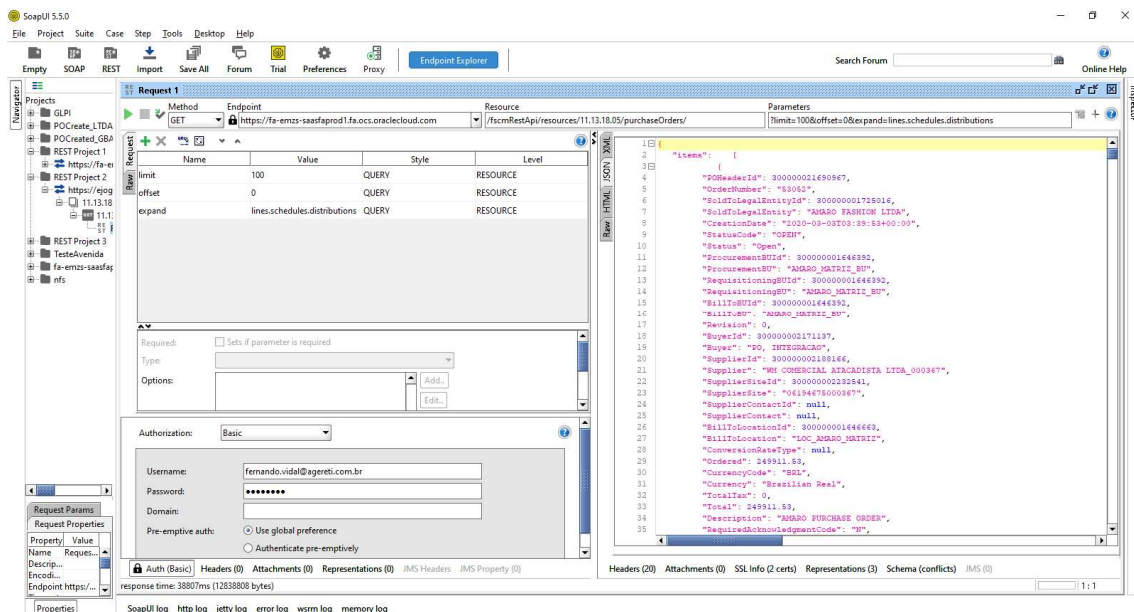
SoapUI 5.5.0

File Project Suite Case Step Tools Desktop Help

Empty SOAP REST Import Save All Forum Trial Preferences Proxy Endpoint Explorer Search Forum Online Help

Navigator

Projects
GLPI
POCreate_LTDA
POCreate_GBA
REST Project 1
https://fa-e
REST Project 2
https://ejog
11.13.18
11.1
REST Project 3
TesteAvenida
fa-emzs-saasfa
nfs

Request 1

Method GET Endpoint https://fa-emzs-saasfaprod1.fa.ocs.oraclecloud.com Resource /fscmRestApi/resources/11.13.18.05/purchaseOrders/ Parameters ?limit=100&offset=0&expand=lines.schedules.distributions

Request Raw

| Name | Value | Style | Level |
|---|---|---|---|
| limit | 100 | QUERY | RESOURCE |
| offset | 0 | QUERY | RESOURCE |
| expand | lines.schedules.distributions | QUERY | RESOURCE |

Required: Sets if parameter is required
Type:
Options: Add... Edit...

Authorization: Basic

Username: fernando.vidal@agereti.com.br
Password: ••••••••
Domain:
Pre-emptive auth: Use global preference
Authenticate pre-emptively

Auth (Basic) Headers (0) Attachments (0) Representations (0) JMS Headers JMS Property (0)

response time: 38807ms (12838808 bytes)

XML JSON HTML Raw

1 {
2 "items" : [
3 {
4 "POHeaderId": 300000021690967,
5 "OrderNumber": "53052",
6 "SoldToLegalEntityId": 300000001725016,
7 "SoldToLegalEntity": "AMARO FASHION LTDA",
8 "CreationDate": "2020-03-03T03:39:53+00:00",
9 "StatusCode": "OPEN",
10 "Status": "Open",
11 "ProcurementBUId": 300000001646392,
12 "ProcurementBU": "AMARO_MATRIZ_BU",
13 "RequisitioningBUId": 300000001646392,
14 "RequisitioningBU": "AMARO_MATRIZ_BU",
15 "BillToBUId": 300000001646392,
16 "BillToBU": "AMARO_MATRIZ_BU",
17 "Revision": 0,
18 "BuyerId": 300000002171137,
19 "Buyer": "PO, INTEGRACAO",
20 "SupplierId": 300000002188166,
21 "Supplier": "WM COMERCIAL ATACADISTA LTDA_000367",
22 "SupplierSiteId": 300000002232541,
23 "SupplierSite": "06194675000367",
24 "SupplierContactId": null,
25 "SupplierContact": null,
26 "BillToLocationId": 300000001646663,
27 "BillToLocation": "LOC_AMARO_MATRIZ",
28 "ConversionRateType": null,
29 "Ordered": 249911.53,
30 "CurrencyCode": "BRL",
31 "Currency": "Brazilian Real",
32 "TotalTax": 0,
33 "Total": 249911.53,
34 "Description": "AMARO PURCHASE ORDER",
35 "RequiredAcknowledgmentCode": "N",

Headers (20) Attachments (0) SSL Info (2 certs) Representations (3) Schema (conflicts) JMS (0)

1 : 1

Request Params
Request Properties

| Property | Value |
|---|---|
| Name | Reques... |
| Descrip... | |
| Encodi... | |
| Endpoint | https:/... |

Properties

SoapUI log http log jetty log error log wsrm log memory log